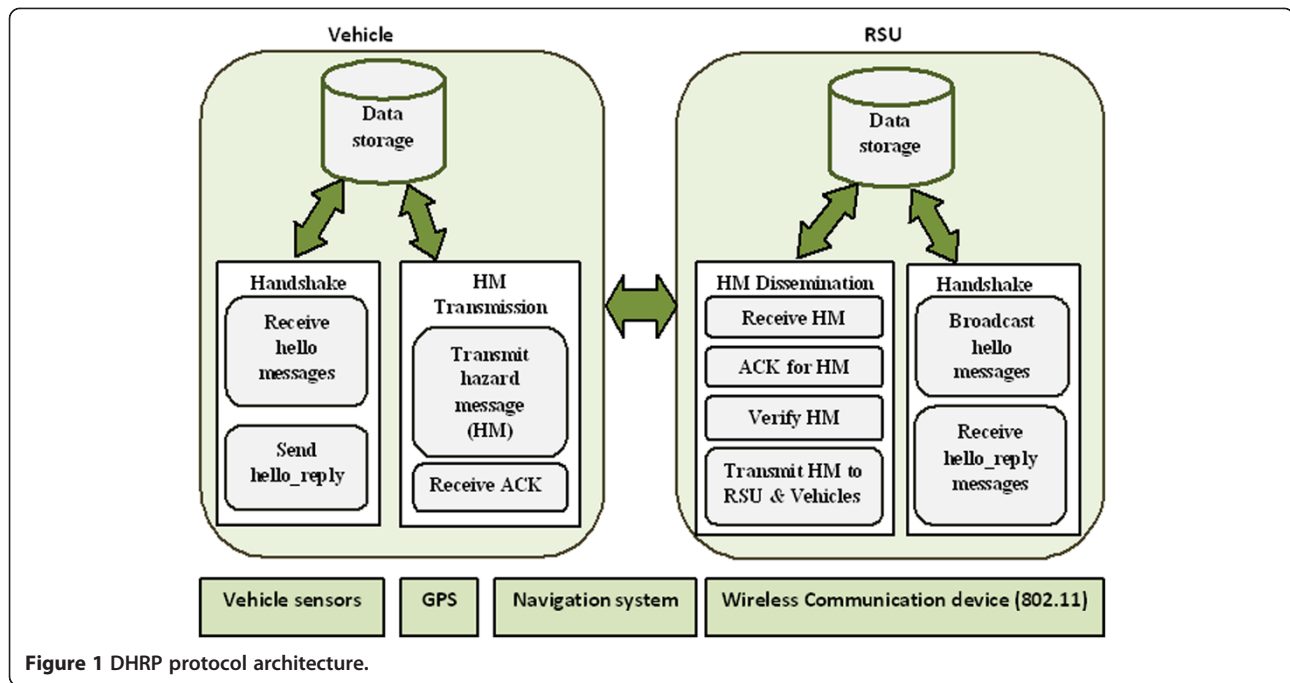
Vehicle

Data storage

Handshake

Receive hello messages

Send hello_reply

HM Transmission

Transmit hazard message (HM)

Receive ACK

RSU

Data storage

HM Dissemination

Receive HM

ACK for HM

Verify HM

Transmit HM to RSU & Vehicles

Handshake

Broadcast hello messages

Receive hello_reply messages

Vehicle sensors

GPS

Navigation system

Wireless Communication device (802.11)

Figure 1 DHRP protocol architecture.